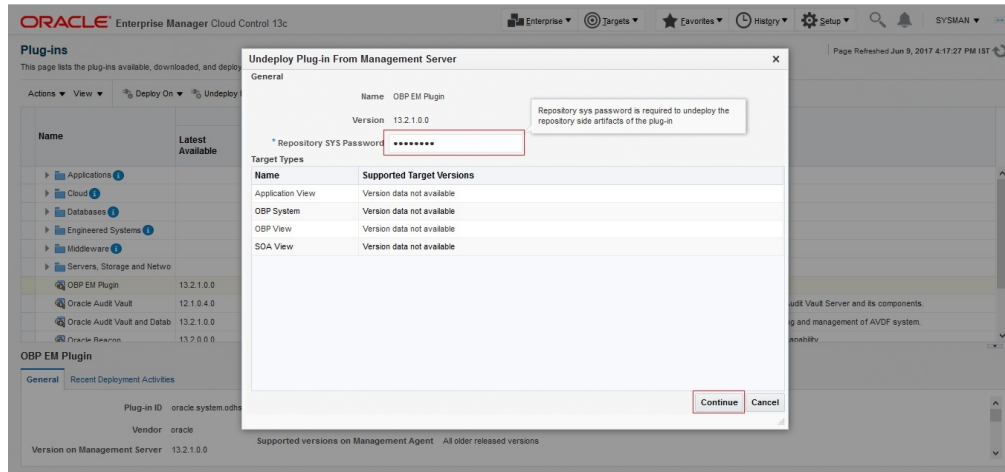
ORACLE Enterprise Manager Cloud Control 13c

Enterprise ▼ Targets ▼ Favorites ▼ History ▼ Setup ▼ SYSMAN ▼

Plug-ins

This page lists the plug-ins available, downloaded, and deploy

Page Refreshed Jun 9, 2017 4:17:27 PM IST

Actions ▼ View ▼ Deploy On ▼ Undeploy

| Name | Latest Available |
|---|---|
| Applications | |
| Cloud | |
| Databases | |
| Engineered Systems | |
| Middleware | |
| Servers, Storage and Netwo | |
| OBP EM Plugin | 13.2.1.0.0 |
| Oracle Audit Vault | 12.1.0.4.0 |
| Oracle Audit Vault and Datab | 13.2.1.0.0 |
| Oracle Beacon | 13.2.0.0.0 |

udit Vault Server and its components.
g and management of AVDF system.
nability

OBP EM Plugin

General Recent Deployment Activities

Plug-in ID oracle.system.odhs

Vendor oracle

Version on Management Server 13.2.1.0.0

Undeploy Plug-in From Management Server

General

Name OBP EM Plugin

Version 13.2.1.0.0

* Repository SYS Password ••••••••

Repository sys password is required to undeploy the repository side artifacts of the plug-in

Target Types

| Name | Supported Target Versions |
|---|---|
| Application View | Version data not available |
| OBP System | Version data not available |
| OBP View | Version data not available |
| SOA View | Version data not available |

Continue Cancel

Supported versions on Management Agent All older released versions